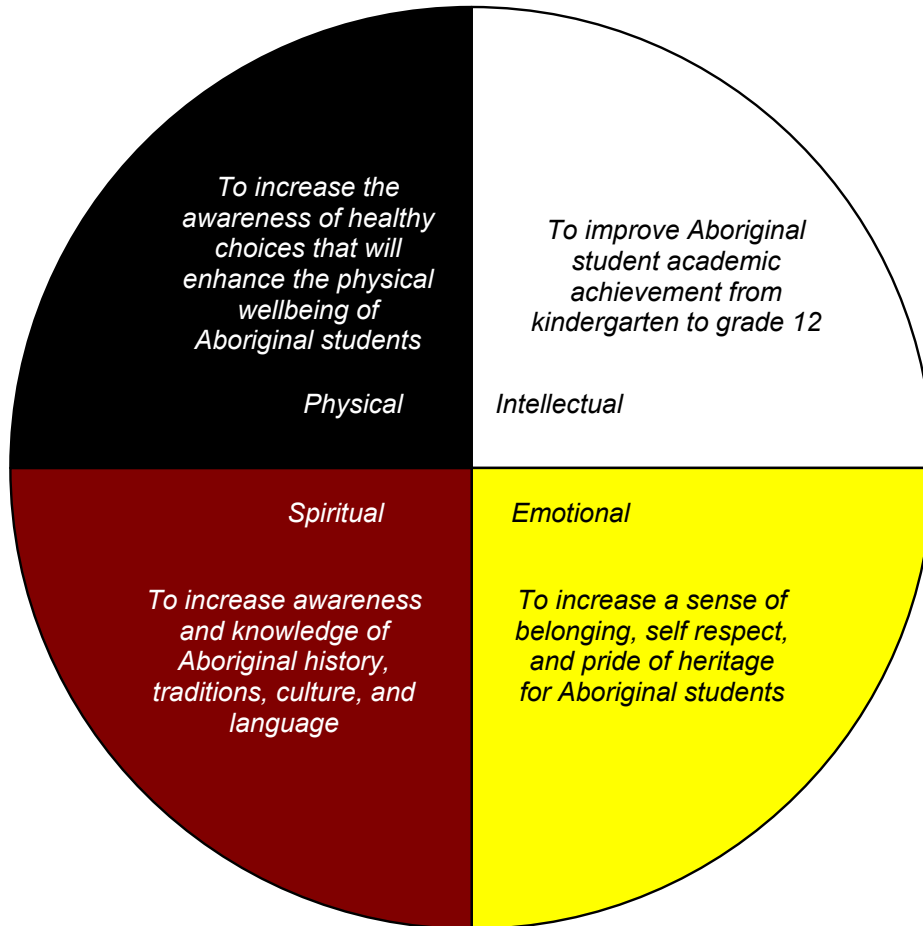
To increase the awareness of healthy choices that will enhance the physical wellbeing of Aboriginal students

Physical

To improve Aboriginal student academic achievement from kindergarten to grade 12

Intellectual

Spiritual

To increase awareness and knowledge of Aboriginal history, traditions, culture, and language

Emotional

To increase a sense of belonging, self respect, and pride of heritage for Aboriginal students